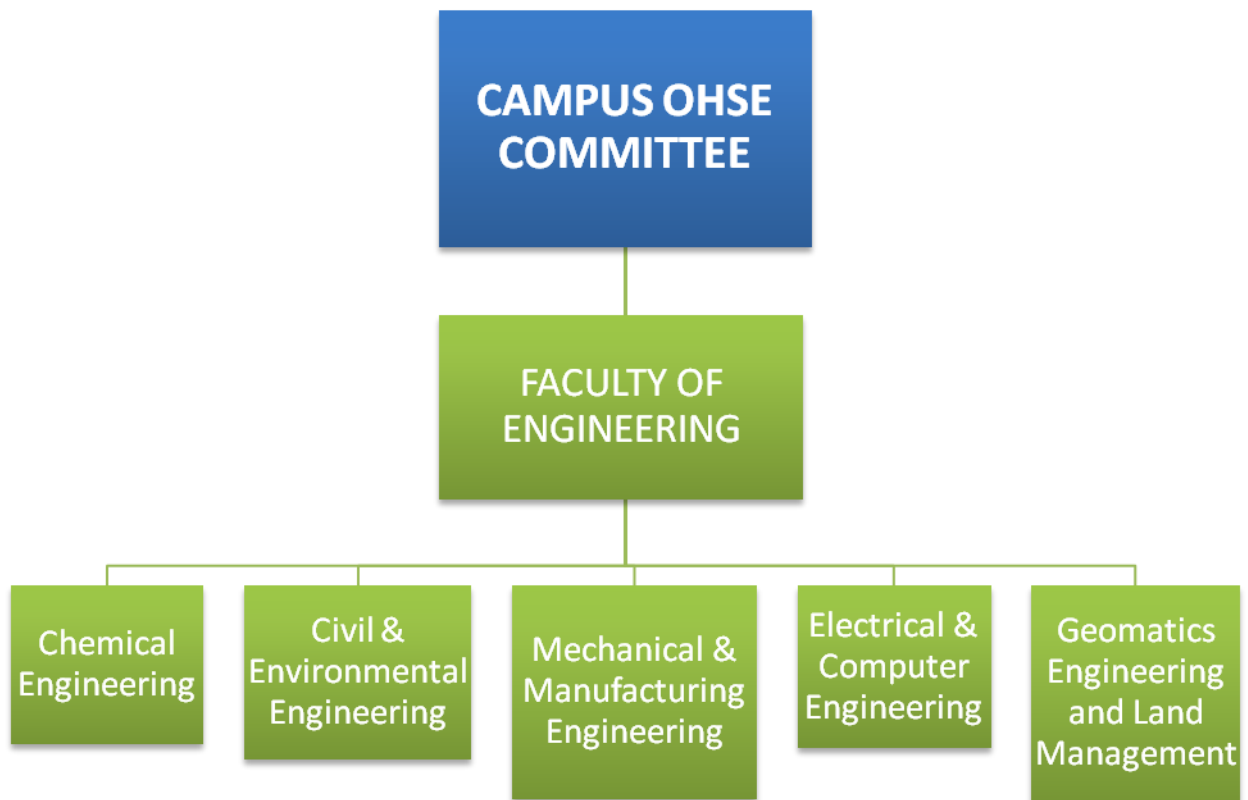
CAMPUS OHSE COMMITTEE

FACULTY OF ENGINEERING

Chemical Engineering

Civil & Environmental Engineering

Mechanical & Manufacturing Engineering

Electrical & Computer Engineering

Geomatics Engineering and Land Management